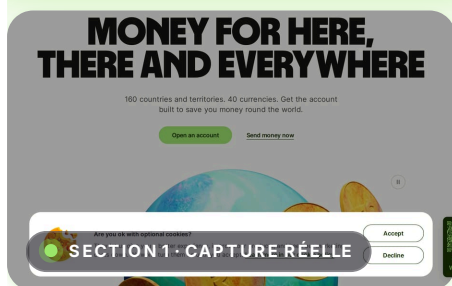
MONEY FOR HERE, THERE AND EVERYWHERE

160 countries and territories. 40 currencies. Get the account built to save you money round the world.

Open an account

Send money now

Are you ok with optional cookies?

Accept

Decline

SECTION 1 · CAPTURE RÉELLE